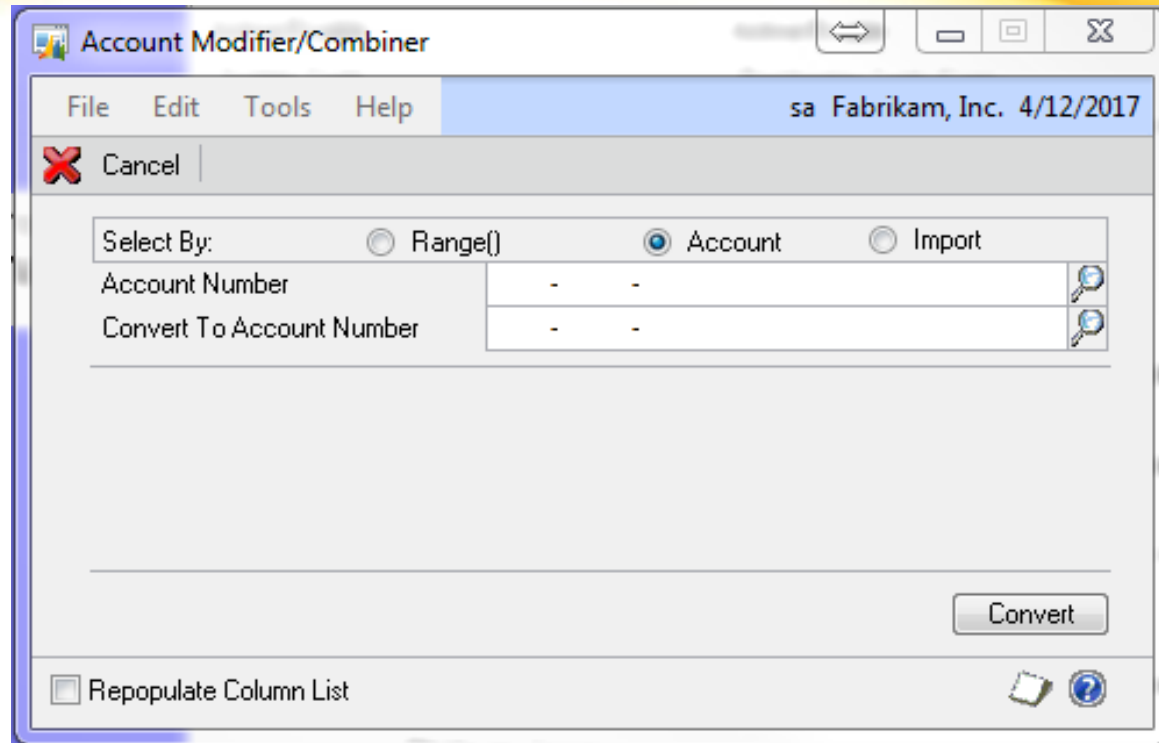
Account Modifier/Combiner

File Edit Tools Help

sa Fabrikam, Inc. 4/12/2017

Cancel

Select By: Range() Account Import

Account Number - -

Convert To Account Number - -

Convert

Repopulate Column List